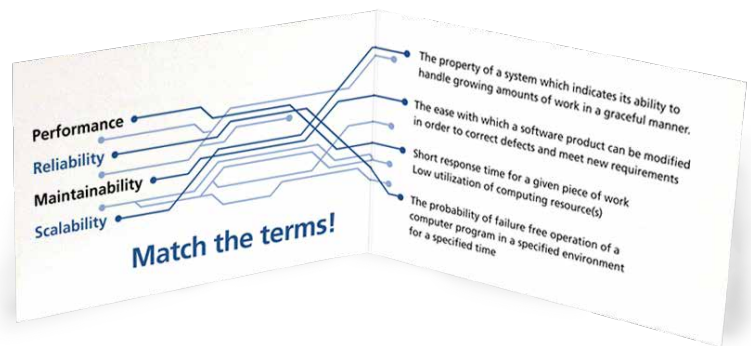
Performance
Reliability
Maintainability
Scalability

Match the terms!

The property of a system which indicates its ability to handle growing amounts of work in a graceful manner.

The ease with which a software product can be modified in order to correct defects and meet new requirements

Short response time for a given piece of work
Low utilization of computing resource(s)

The probability of failure free operation of a computer program in a specified environment for a specified time